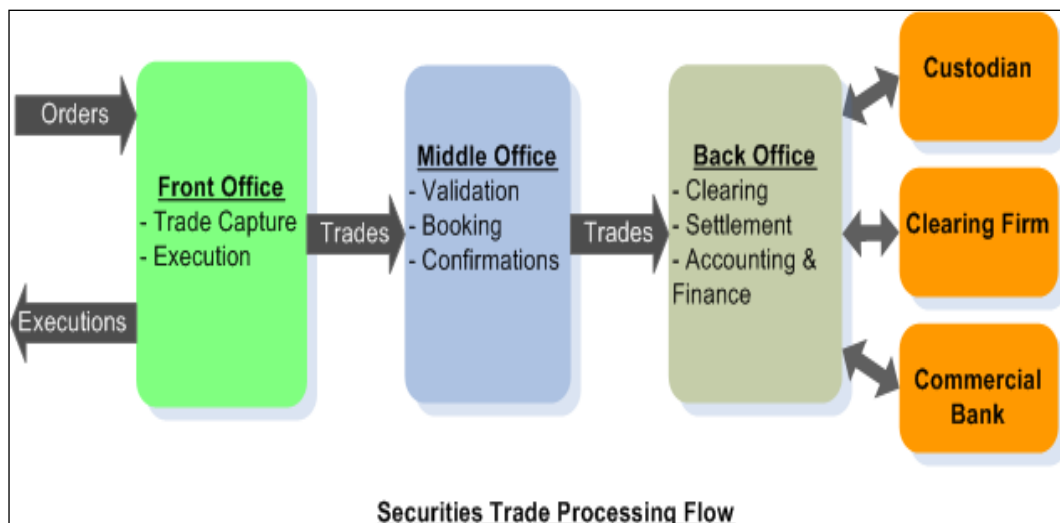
Orders

Executions

Front Office
- Trade Capture
- Execution

Trades

Middle Office
- Validation
- Booking
- Confirmations

Trades

Back Office
- Clearing
- Settlement
- Accounting & Finance

Custodian

Clearing Firm

Commercial Bank

Securities Trade Processing Flow